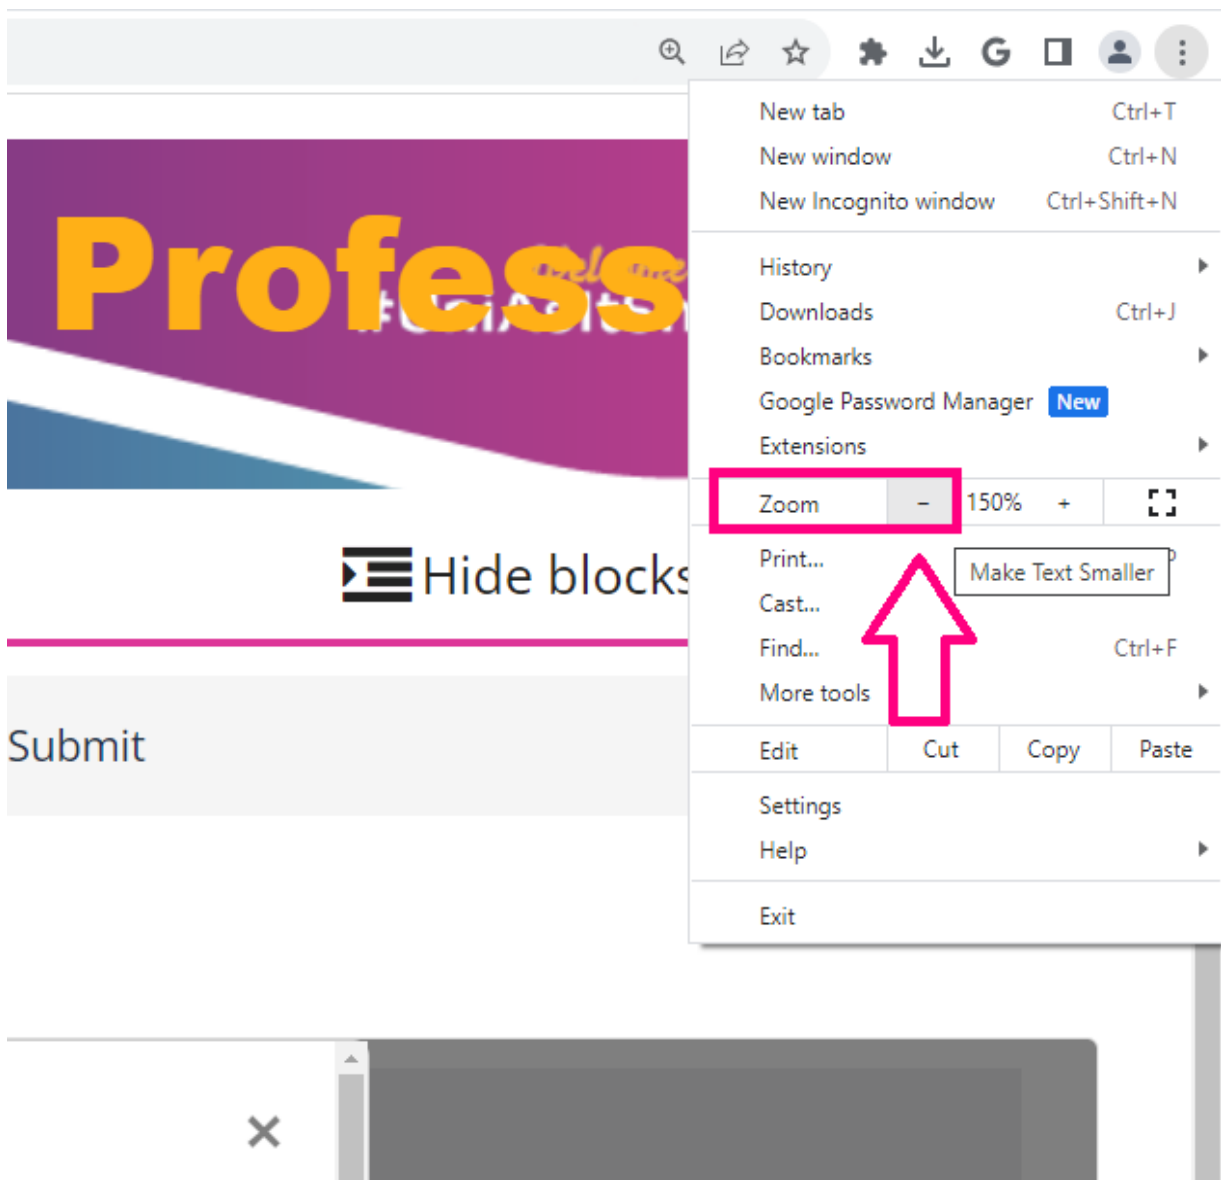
Profess

Hide blocks

Submit

New tab Ctrl+T
New window Ctrl+N
New Incognito window Ctrl+Shift+N

History
Downloads Ctrl+J
Bookmarks
Google Password Manager New
Extensions

Zoom – 150% +

Print...
Make Text Smaller
Cast...
Find... Ctrl+F
More tools

Edit Cut Copy Paste

Settings
Help

Exit

×